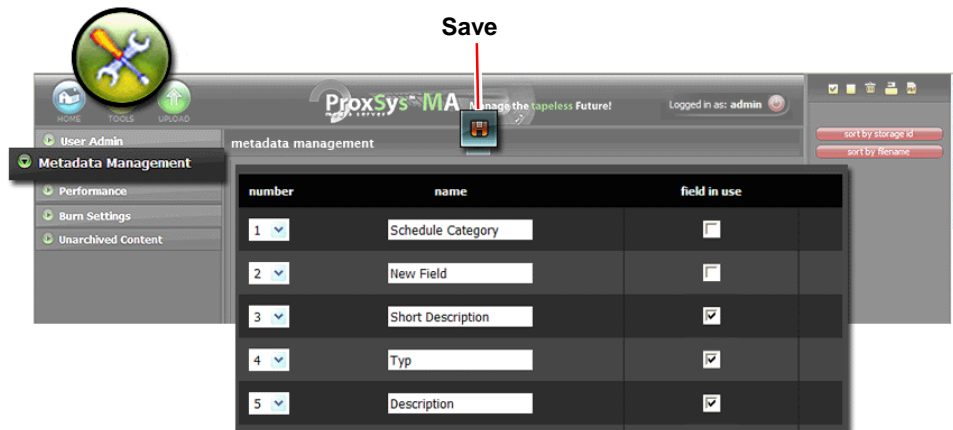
Save

HOME TOOLS UPLOAD

ProxSys MA media server

Manage the tapeless Future!

Logged in as: admin

sort by storage id
sort by filename

User Admin
Metadata Management
Performance
Burn Settings
Unarchived Content

metadata management

| number | name | field in use |
|---|---|---|
| 1 | Schedule Category | ☐ |
| 2 | New Field | ☐ |
| 3 | Short Description | ☑ |
| 4 | Typ | ☑ |
| 5 | Description | ☑ |